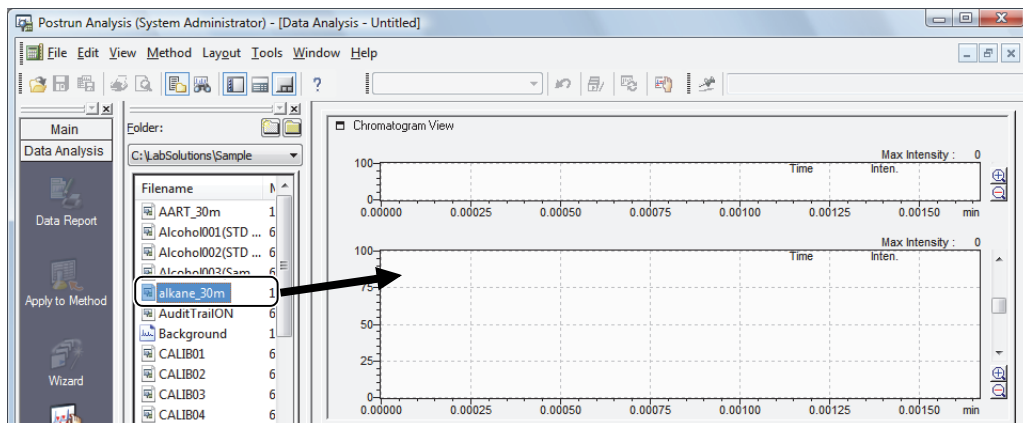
Postrun Analysis (System Administrator) - [Data Analysis - Untitled]

File Edit View Method Layout Tools Window Help

?

Main

Data Analysis

Data Report

Apply to Method

Wizard

Folder:

C:\LabSolutions\Sample

Filename

AART_30m 1
Alcohol001(STD ... 6
Alcohol002(STD ... 6
Alcohol003(Sam... 6
alkane_30m 1
AuditTrailON 6
Background 1
CALIB01 6
CALIB02 6
CALIB03 6
CALIB04 6

Chromatogram View

Max Intensity : 0
Time Inten.
100
0
0.00000 0.00025 0.00050 0.00075 0.00100 0.00125 0.00150 min

Max Intensity : 0
Time Inten.
100
75
50
25
0
0.00000 0.00025 0.00050 0.00075 0.00100 0.00125 0.00150 min